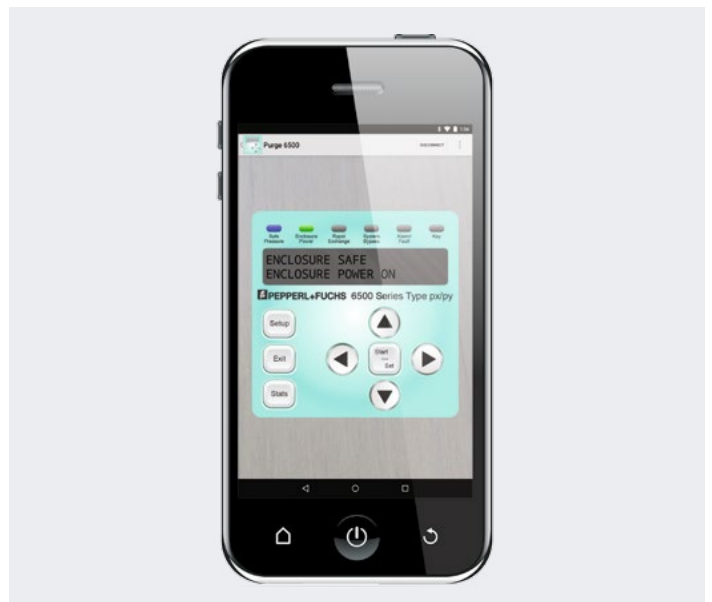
Purge 6500

DISCONNECT

Safe Pressure
Enclosure Power
Rapid Exchange
System Bypass
Alarm Fault
Key

ENCLOSURE SAFE
ENCLOSURE POWER ON

PEPPERL+FUCHS 6500 Series Type px/py

Setup

Exit

Stats

Start
Set